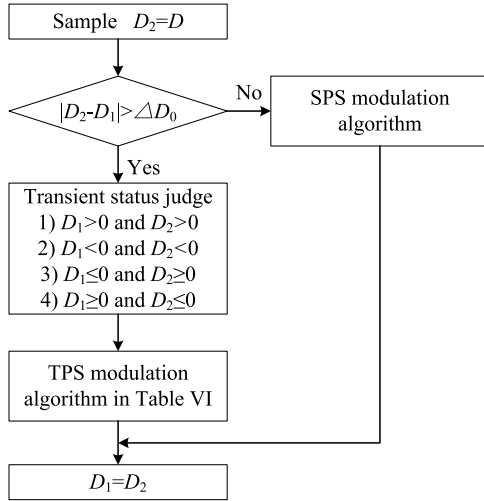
Sample $D_2$=$D$

$|D_2$-$D_1|>\triangle D_0$

No

SPS modulation algorithm

Yes

Transient status judge
1) $D_1$>0 and $D_2$>0
2) $D_1$<0 and $D_2$<0
3) $D_1$≤0 and $D_2$≥0
4) $D_1$≥0 and $D_2$≤0

TPS modulation algorithm in Table VI

$D_1$=$D_2$